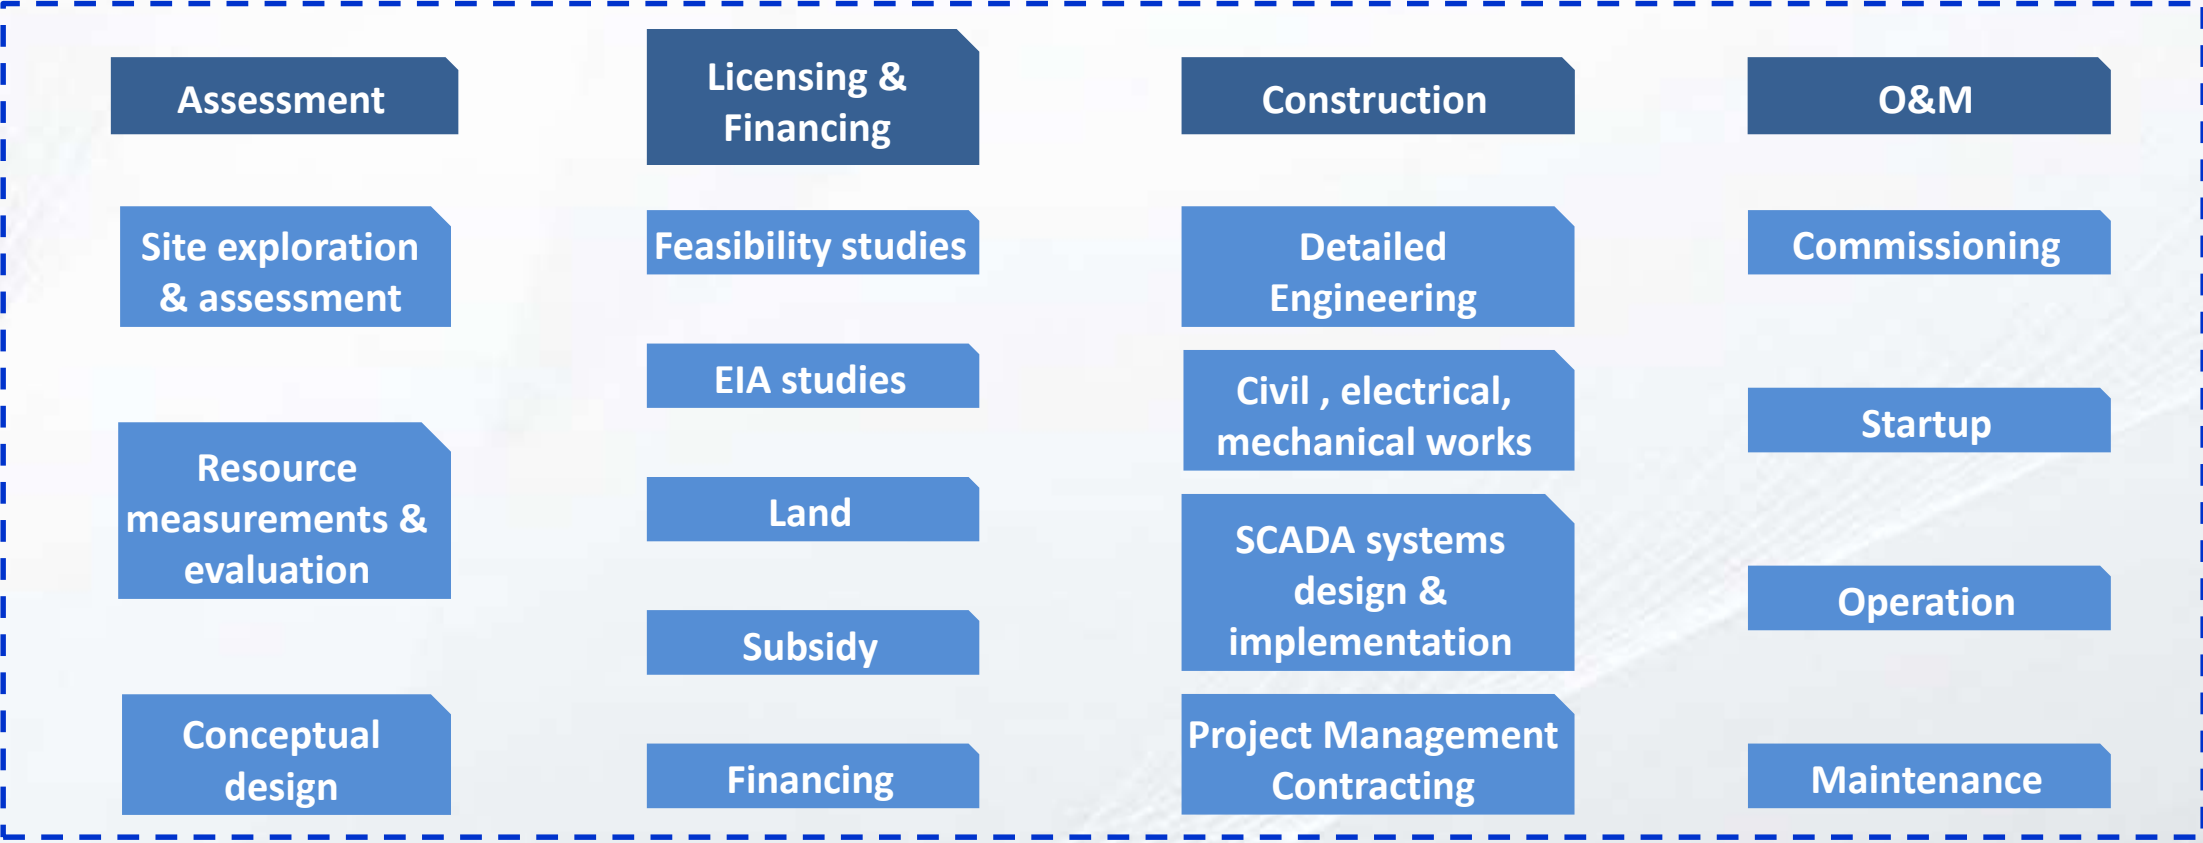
Assessment

Site exploration & assessment

Resource measurements & evaluation

Conceptual design

Licensing & Financing

Feasibility studies

EIA studies

Land

Subsidy

Financing

Construction

Detailed Engineering

Civil , electrical, mechanical works

SCADA systems design & implementation

Project Management Contracting

O&M

Commissioning

Startup

Operation

Maintenance